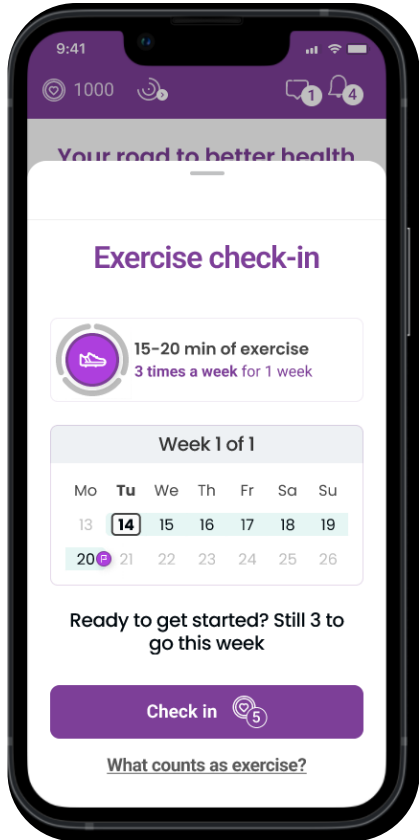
9:41

1000 3

1 4

Your road to better health

Exercise check-in

15-20 min of exercise
3 times a week for 1 week

Week 1 of 1

| Mo | Tu | We | Th | Fr | Sa | Su |
|---|---|---|---|---|---|---|
| 13 | 14 | 15 | 16 | 17 | 18 | 19 |
| 20 | 21 | 22 | 23 | 24 | 25 | 26 |

Ready to get started? Still 3 to go this week

Check in 5

What counts as exercise?